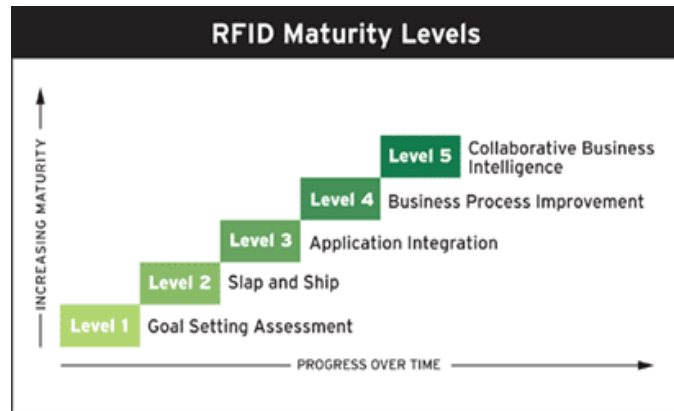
RFID Maturity Levels

INCREASING MATURITY

Level 5 Collaborative Business Intelligence

Level 4 Business Process Improvement

Level 3 Application Integration

Level 2 Slap and Ship

Level 1 Goal Setting Assessment

PROGRESS OVER TIME